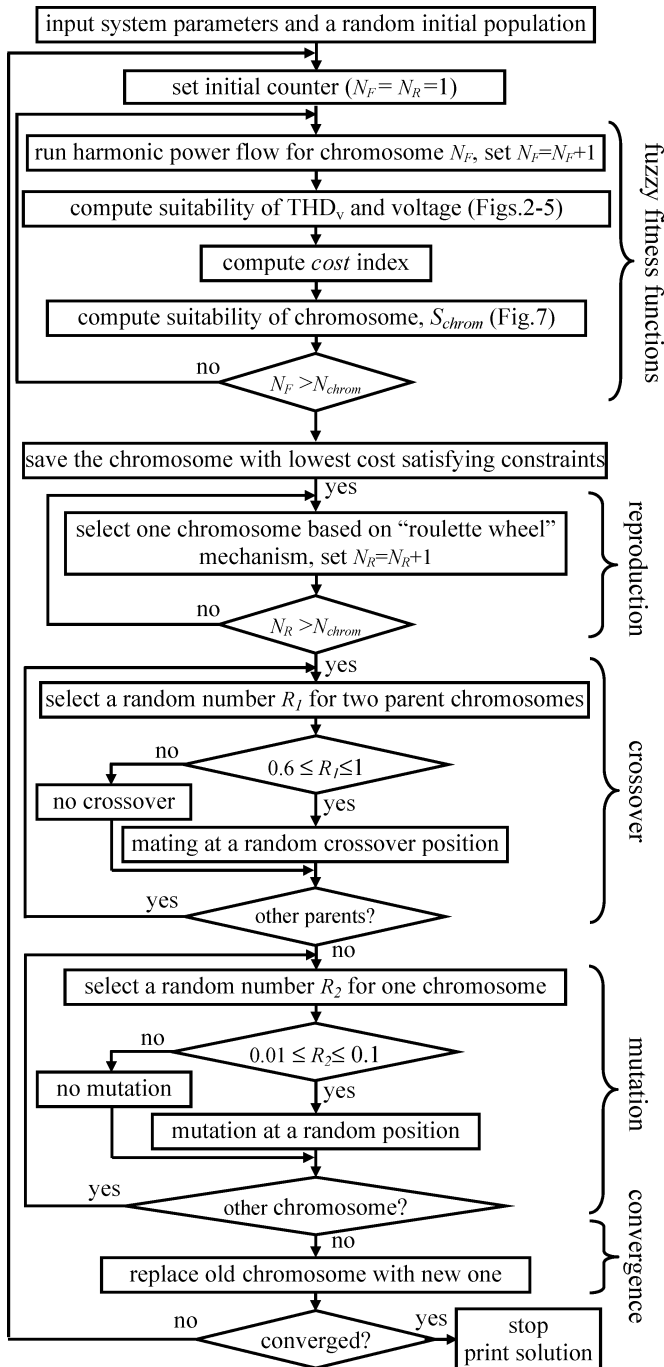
input system parameters and a random initial population

set initial counter ($N_F = N_R = 1$)

run harmonic power flow for chromosome $N_F$, set $N_F = N_F + 1$

compute suitability of THD$_v$ and voltage (Figs.2-5)

compute *cost* index

compute suitability of chromosome, $S_{chrom}$ (Fig.7)

no

$N_F > N_{chrom}$

fuzzy fitness functions

save the chromosome with lowest cost satisfying constraints

yes

select one chromosome based on "roulette wheel" mechanism, set $N_R = N_R + 1$

no

$N_R > N_{chrom}$

reproduction

yes

select a random number $R_1$ for two parent chromosomes

no

$0.6 \leq R_1 \leq 1$

no crossover

yes

mating at a random crossover position

yes

other parents?

crossover

no

select a random number $R_2$ for one chromosome

no

$0.01 \leq R_2 \leq 0.1$

no mutation

yes

mutation at a random position

yes

other chromosome?

mutation

no

replace old chromosome with new one

convergence

no

converged?

yes

stop
print solution